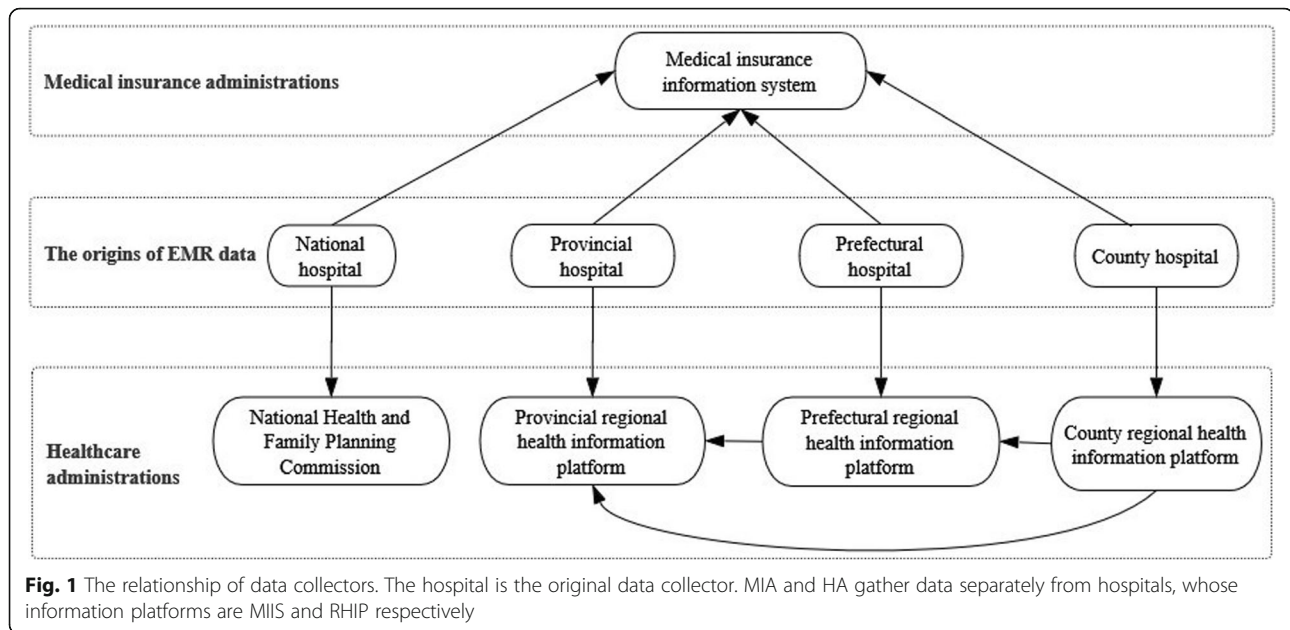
Medical insurance administrations

Medical insurance information system

The origins of EMR data

National hospital

Provincial hospital

Prefectural hospital

County hospital

Healthcare administrations

National Health and Family Planning Commission

Provincial regional health information platform

Prefectural regional health information platform

County regional health information platform

**Fig. 1** The relationship of data collectors. The hospital is the original data collector. MIA and HA gather data separately from hospitals, whose information platforms are MIIS and RHIP respectively